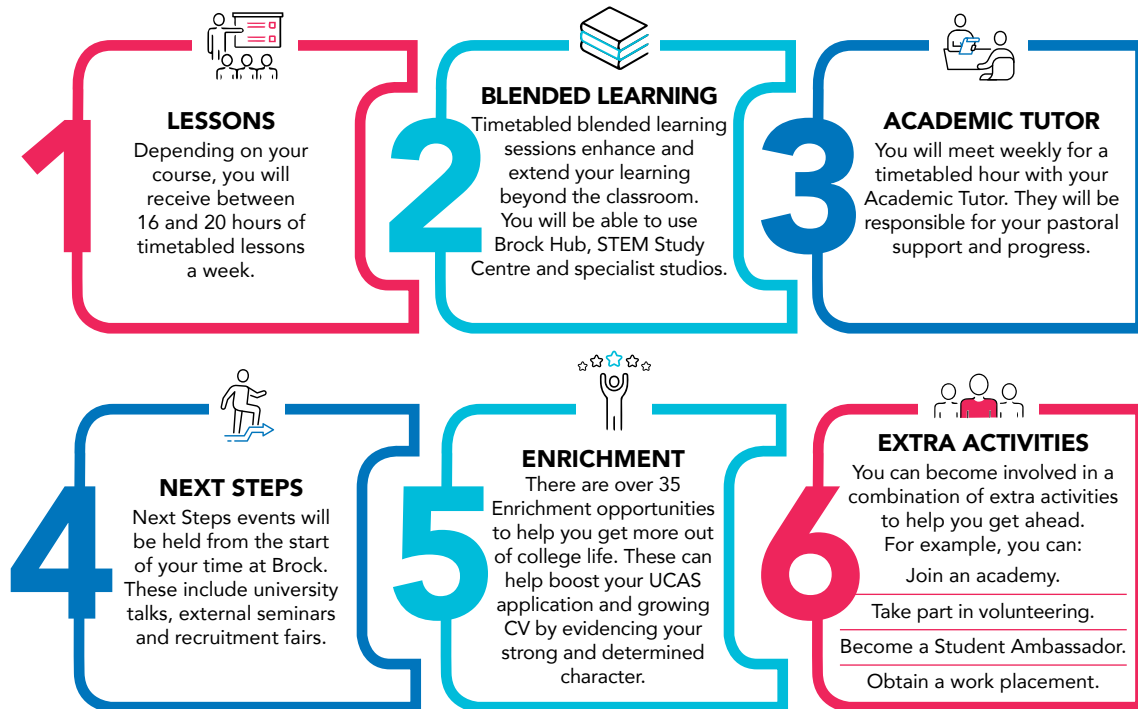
1

LESSONS

Depending on your course, you will receive between 16 and 20 hours of timetabled lessons a week.

2

BLENDED LEARNING

Timetabled blended learning sessions enhance and extend your learning beyond the classroom. You will be able to use Brock Hub, STEM Study Centre and specialist studios.

3

ACADEMIC TUTOR

You will meet weekly for a timetabled hour with your Academic Tutor. They will be responsible for your pastoral support and progress.

4

NEXT STEPS

Next Steps events will be held from the start of your time at Brock. These include university talks, external seminars and recruitment fairs.

5

ENRICHMENT

There are over 35 Enrichment opportunities to help you get more out of college life. These can help boost your UCAS application and growing CV by evidencing your strong and determined character.

6

EXTRA ACTIVITIES

You can become involved in a combination of extra activities to help you get ahead. For example, you can:

Join an academy.

Take part in volunteering.

Become a Student Ambassador.

Obtain a work placement.